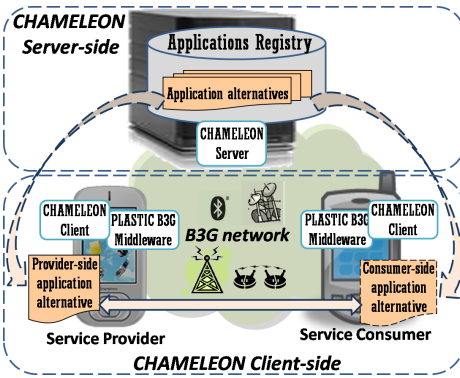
CHAMELEON Server-side

Applications Registry

Application alternatives

CHAMELEON Server

CHAMELEON Client

PLASTIC B3G Middleware

B3G network

PLASTIC B3G Middleware

CHAMELEON Client

Provider-side application alternative

Consumer-side application alternative

Service Provider

Service Consumer

CHAMELEON Client-side